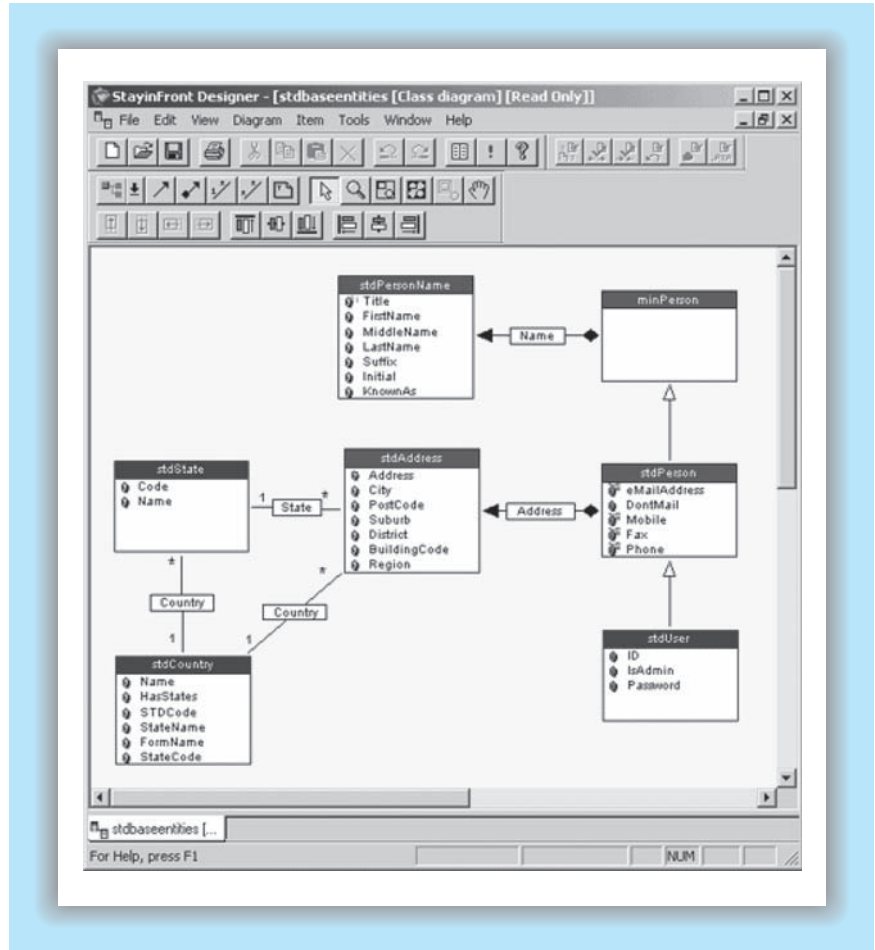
StayinFront Designer - [stdbaseentities [Class diagram] [Read Only]]

File Edit View Diagram Item Tools Window Help

stdPersonName
Title
FirstName
MiddleName
LastName
Suffix
Initial
KnownAs

Name

minPerson

stdState
Code
Name

1 State *

stdAddress
Address
City
PostCode
Suburb
District
BuildingCode
Region

Address

stdPerson
eMailAddress
DontMail
Mobile
Fax
Phone

*
Country
1

*
Country
1

stdCountry
Name
HasStates
STDCode
StateName
FormName
StateCode

stdUser
ID
IsAdmin
Password

stdbaseentities [...

For Help, press F1

NUM